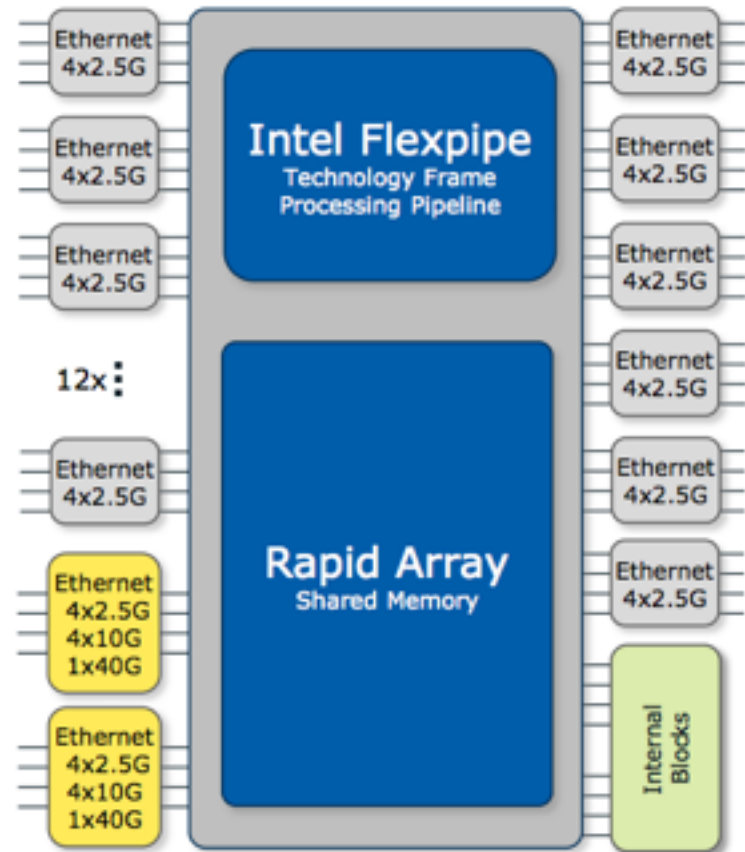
Ethernet 4x2.5G

Ethernet 4x2.5G

Ethernet 4x2.5G

12x

Ethernet 4x2.5G

Ethernet 4x2.5G 4x10G 1x40G

Ethernet 4x2.5G 4x10G 1x40G

Intel Flexpipe
Technology Frame Processing Pipeline

Rapid Array
Shared Memory

Ethernet 4x2.5G

Ethernet 4x2.5G

Ethernet 4x2.5G

Ethernet 4x2.5G

Ethernet 4x2.5G

Ethernet 4x2.5G

Internal Blocks